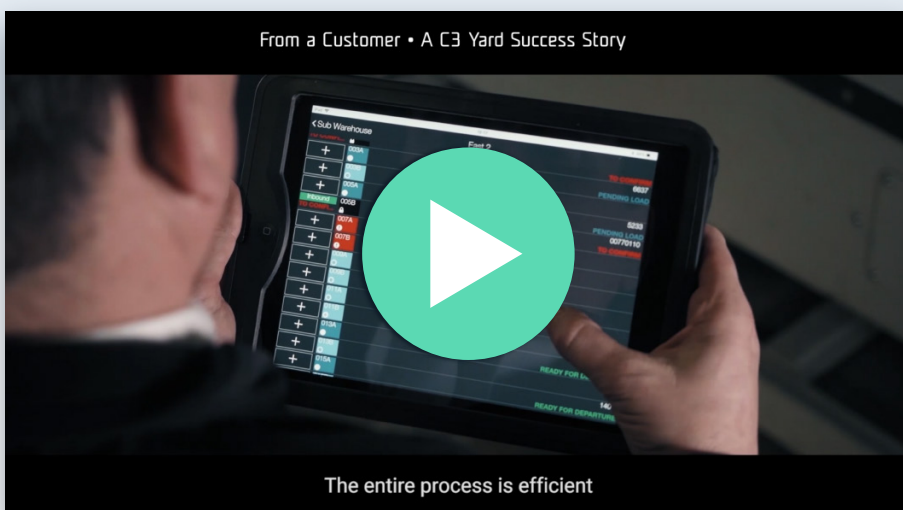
From a Customer • A C3 Yard Success Story

< Sub Warehouse

East 2

003A

005A

Inbound

005B

007A

007B

013A

015A

6637

PENDING LOAD

5233

PENDING LOAD

00770110

READY FOR DEPARTURE

The entire process is efficient